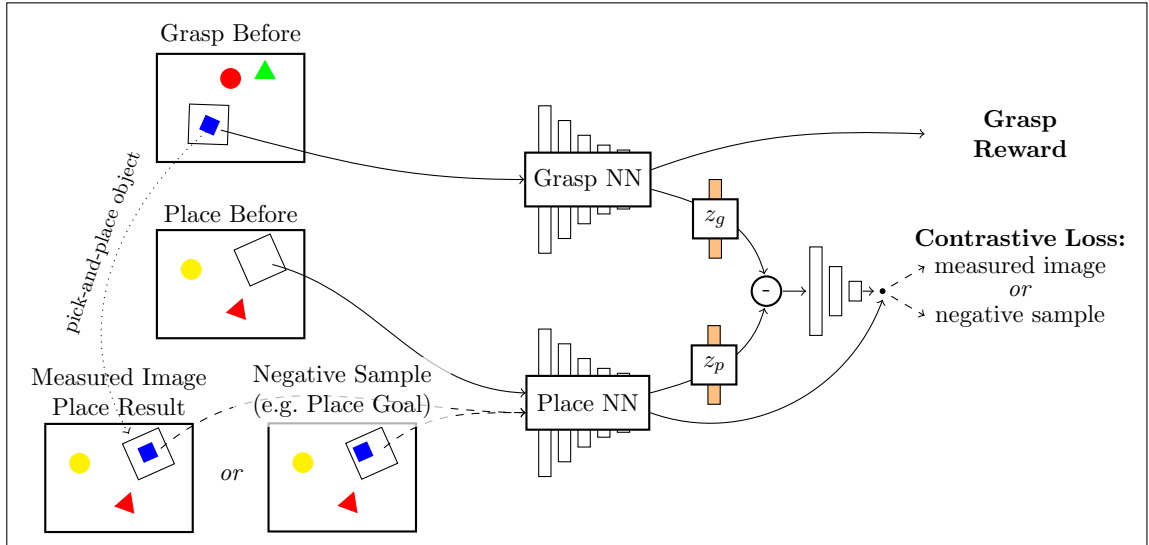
Grasp Before

pick-and-place object

Place Before

Measured Image
Place Result

or

Negative Sample
(e.g. Place Goal)

Grasp NN

Place NN

$z_g$

$z_p$

-

Grasp
Reward

Contrastive Loss:
measured image
or
negative sample